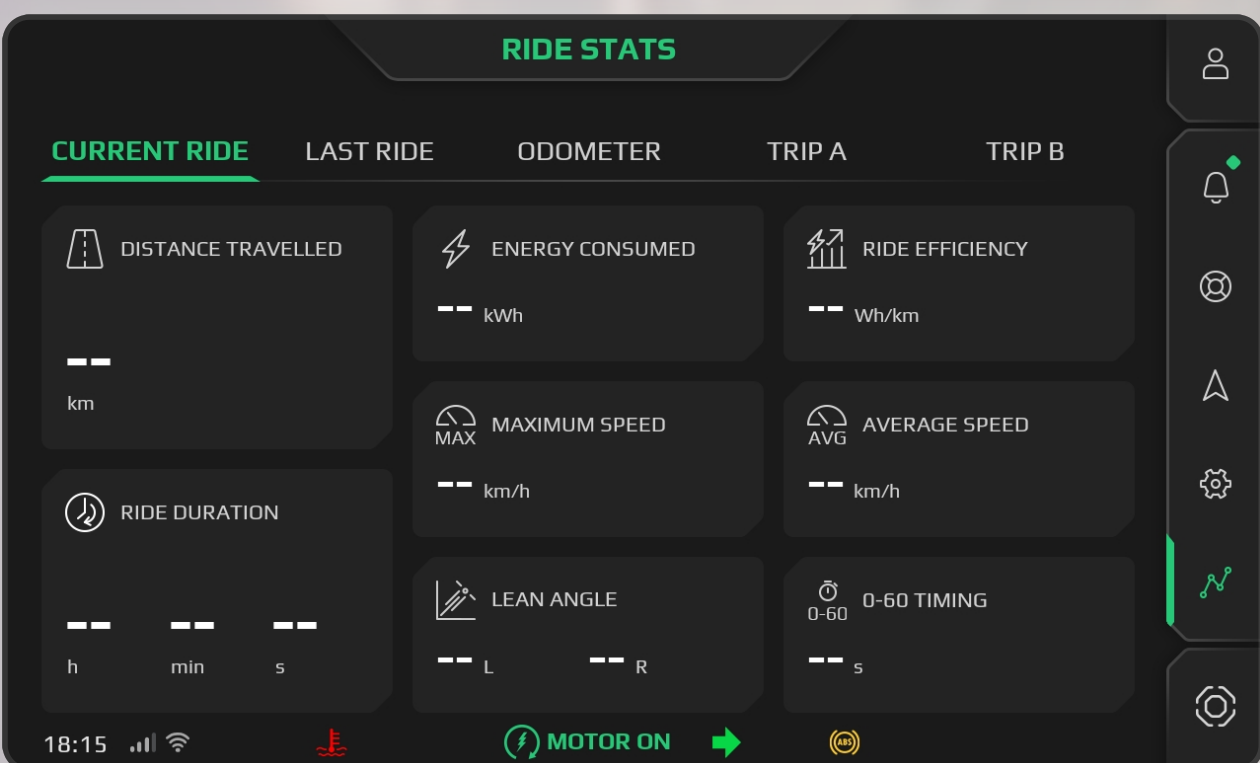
RIDE STATS

CURRENT RIDE LAST RIDE ODOMETER TRIP A TRIP B

DISTANCE TRAVELLED
-- km

ENERGY CONSUMED
-- kWh

RIDE EFFICIENCY
-- Wh/km

MAX MAXIMUM SPEED
-- km/h

AVG AVERAGE SPEED
-- km/h

RIDE DURATION
-- h -- min -- s

LEAN ANGLE
-- L -- R

0-60 0-60 TIMING
-- s

18:15

MOTOR ON

ABS